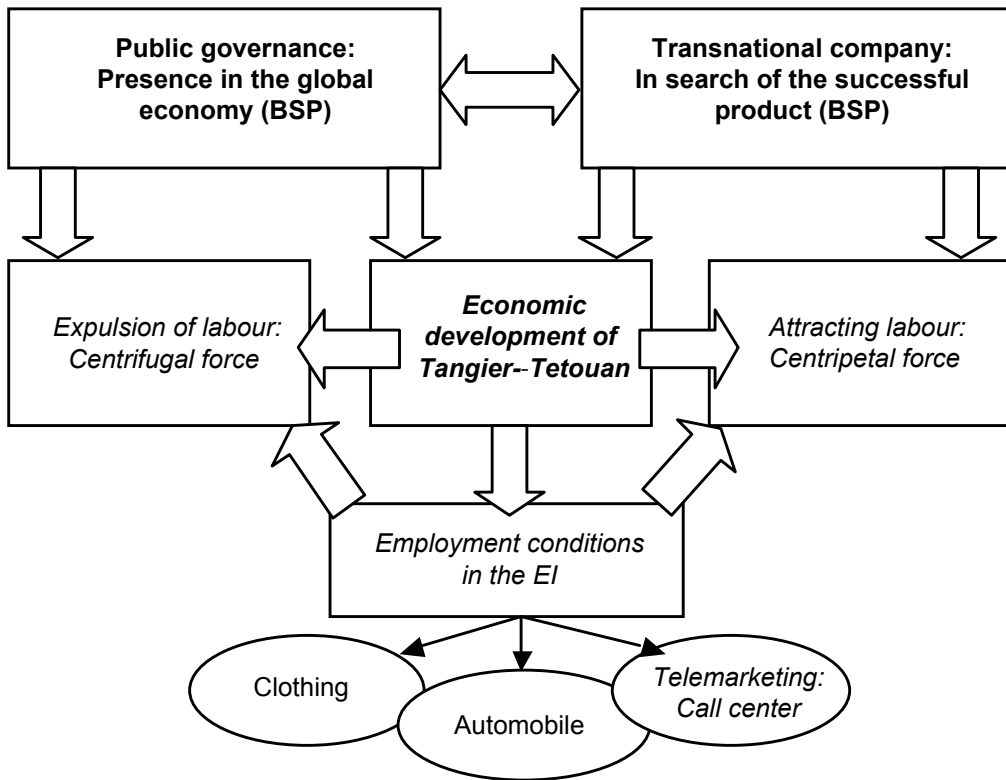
Public governance: Presence in the global economy (BSP)

Transnational company: In search of the successful product (BSP)

Expulsion of labour: Centrifugal force

Economic development of Tangier--Tetouan

Attracting labour: Centripetal force

Employment conditions in the EI

Clothing

Automobile

Telemarketing: Call center